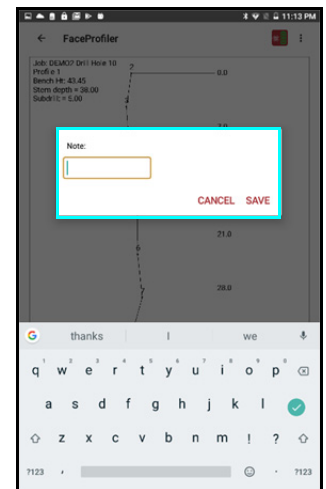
11:13 PM

FaceProfiler

Job: DEMO? Drill Hole 10
Profile 1
Bench Ht: 43.45
Stem depth = 38.00
Subdrill = 5.00

2
0.0
7.0
21.0
6
7
28.0

Note:

CANCEL SAVE

thanks | we

q w e r t y u i o p
a s d f g h j k l
z x c v b n m ! ?
?123 , . ?123